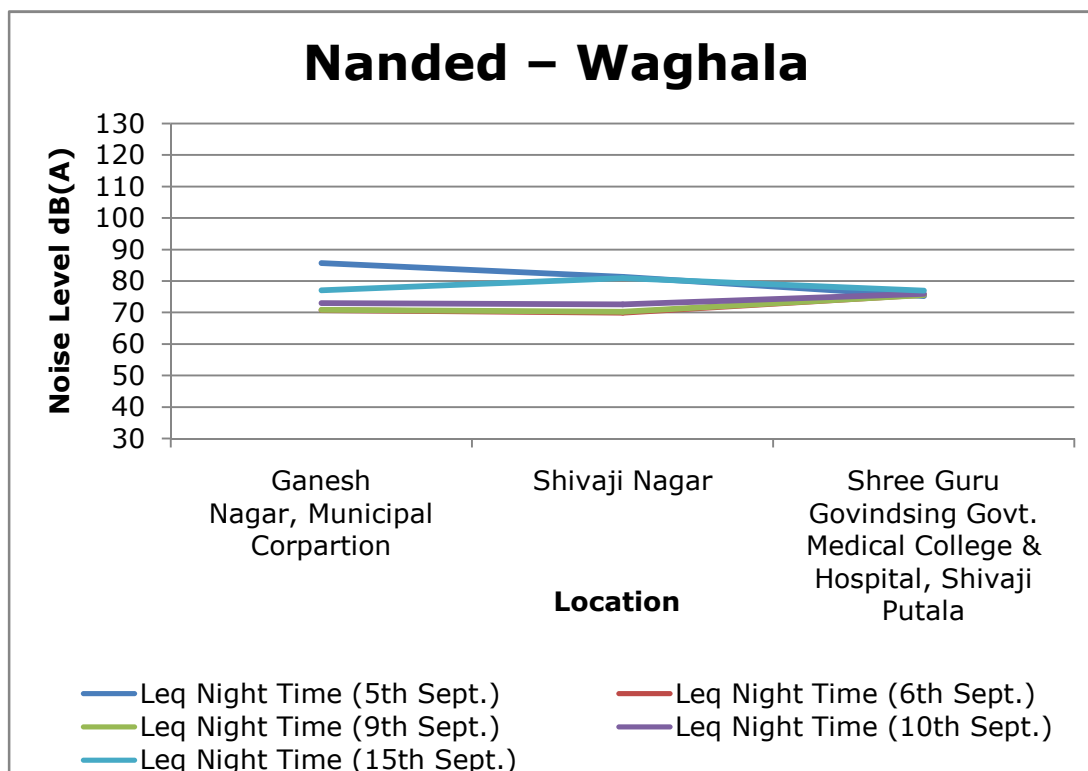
Nanded – Waghala

Noise Level dB(A)

130
120
110
100
90
80
70
60
50
40
30

Ganesh Nagar, Municipal Corpartion

Shivaji Nagar

Shree Guru Govindsing Govt. Medical College & Hospital, Shivaji Putala

Location

Leq Night Time (5th Sept.)
Leq Night Time (6th Sept.)
Leq Night Time (9th Sept.)
Leq Night Time (10th Sept.)
Leq Night Time (15th Sept.)